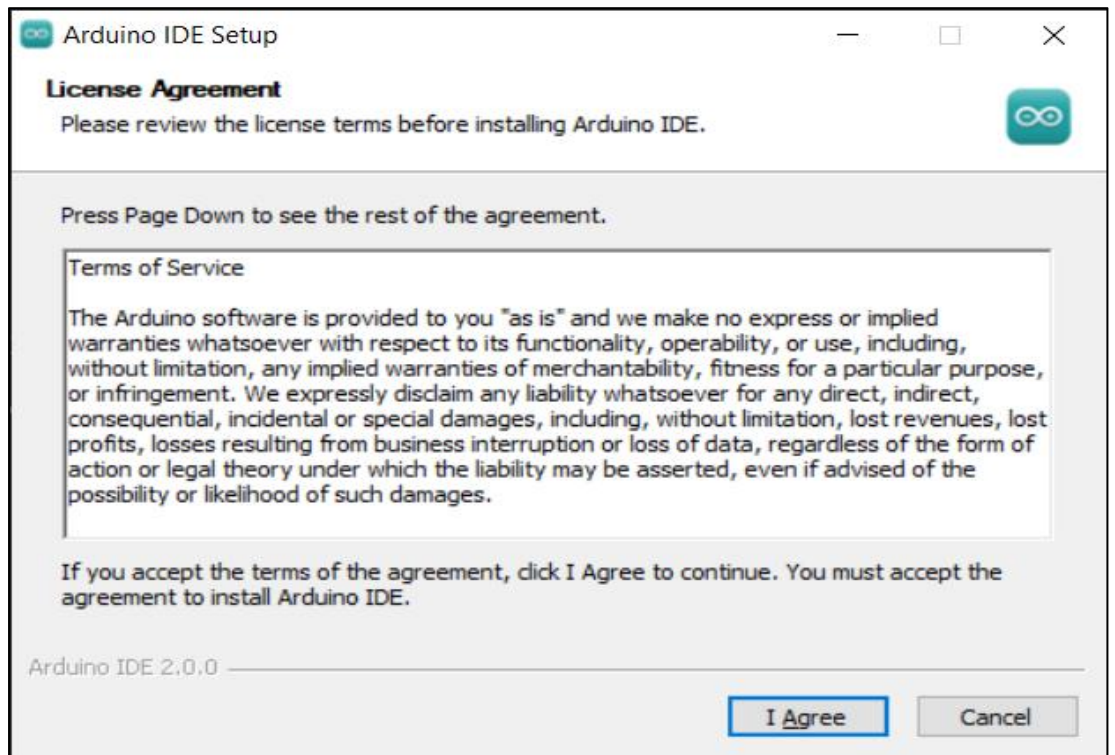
Arduino IDE Setup

License Agreement
Please review the license terms before installing Arduino IDE.

Press Page Down to see the rest of the agreement.

Terms of Service

The Arduino software is provided to you "as is" and we make no express or implied warranties whatsoever with respect to its functionality, operability, or use, including, without limitation, any implied warranties of merchantability, fitness for a particular purpose, or infringement. We expressly disclaim any liability whatsoever for any direct, indirect, consequential, incidental or special damages, including, without limitation, lost revenues, lost profits, losses resulting from business interruption or loss of data, regardless of the form of action or legal theory under which the liability may be asserted, even if advised of the possibility or likelihood of such damages.

If you accept the terms of the agreement, click I Agree to continue. You must accept the agreement to install Arduino IDE.

Arduino IDE 2.0.0

I Agree

Cancel